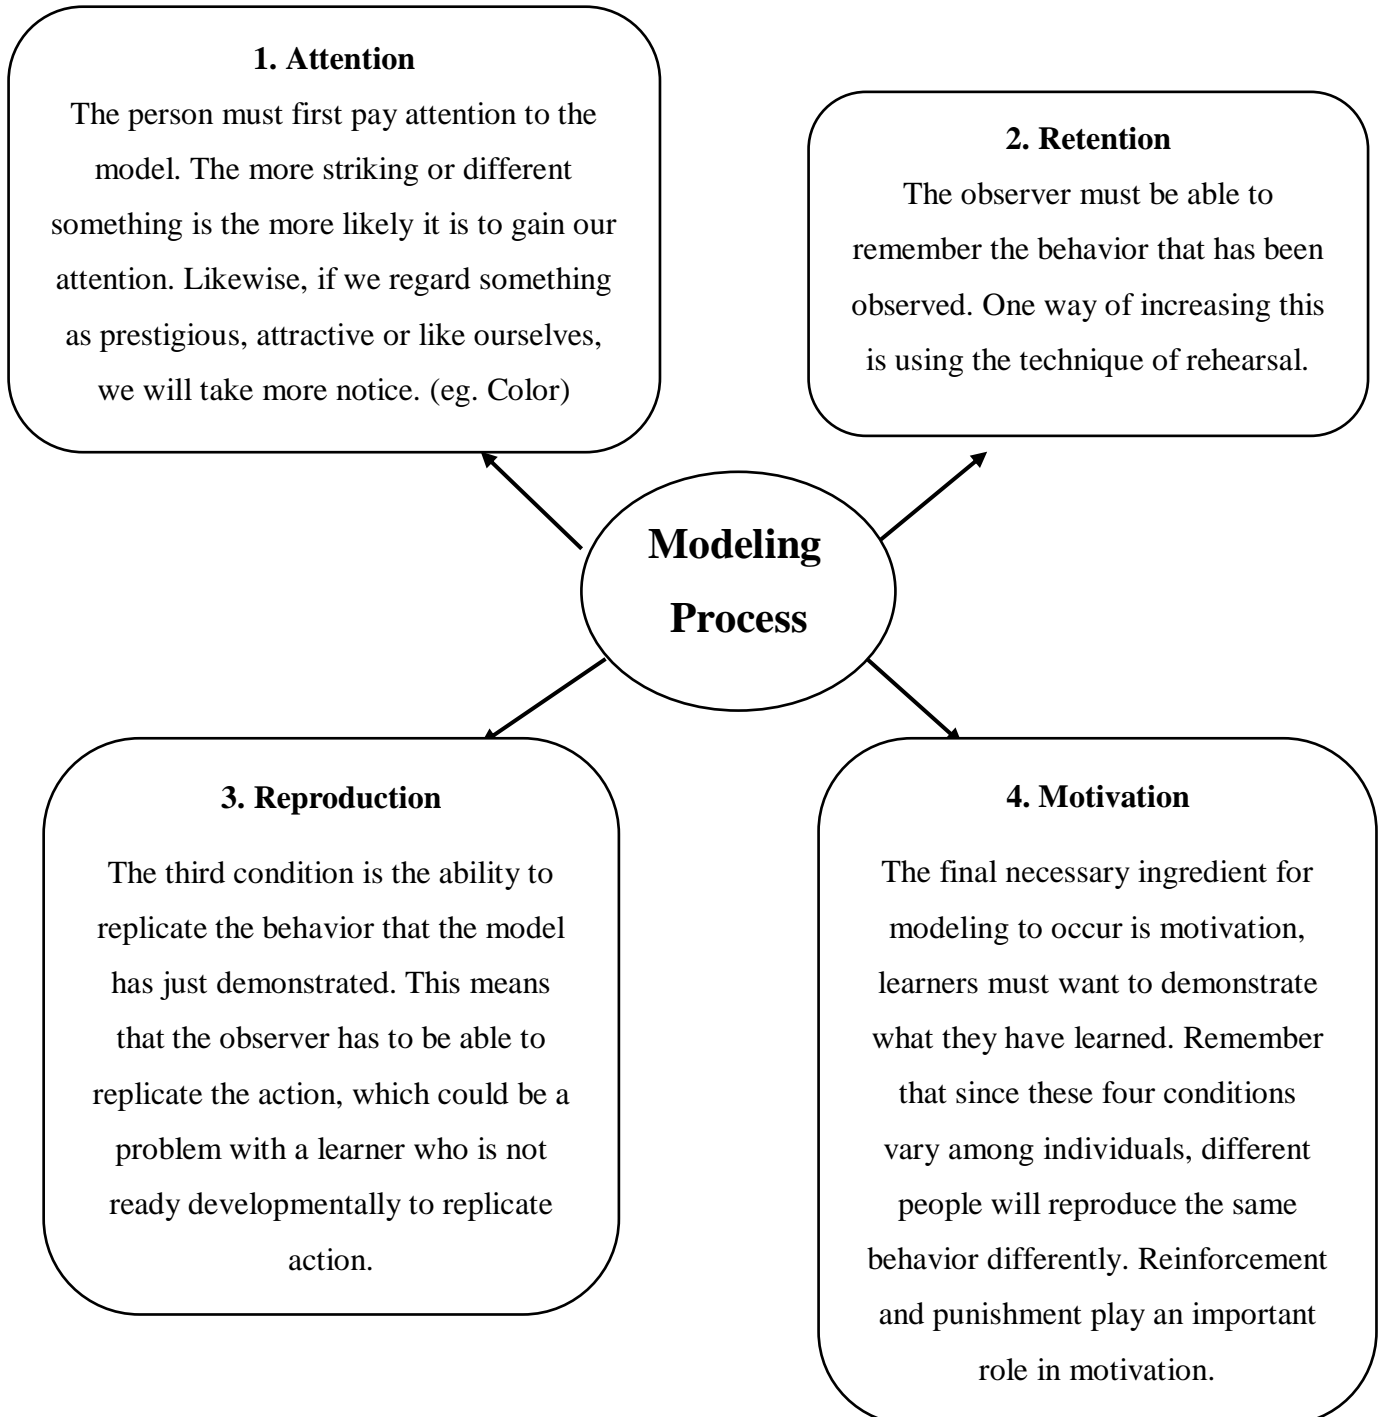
**1. Attention**

The person must first pay attention to the model. The more striking or different something is the more likely it is to gain our attention. Likewise, if we regard something as prestigious, attractive or like ourselves, we will take more notice. (eg. Color)

**2. Retention**

The observer must be able to remember the behavior that has been observed. One way of increasing this is using the technique of rehearsal.

**Modeling Process**

**3. Reproduction**

The third condition is the ability to replicate the behavior that the model has just demonstrated. This means that the observer has to be able to replicate the action, which could be a problem with a learner who is not ready developmentally to replicate action.

**4. Motivation**

The final necessary ingredient for modeling to occur is motivation, learners must want to demonstrate what they have learned. Remember that since these four conditions vary among individuals, different people will reproduce the same behavior differently. Reinforcement and punishment play an important role in motivation.